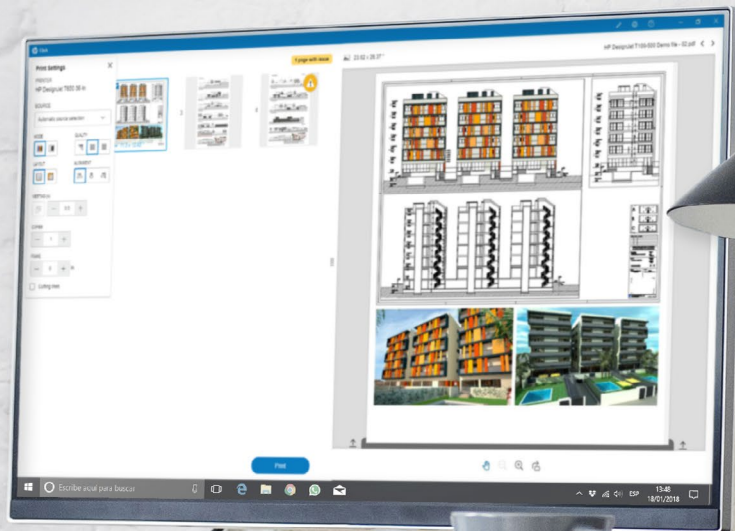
Print Settings

PRINTER
HP DesignJet T830 36 in

SOURCE
Automatic source selection

MODE

QUALITY

LAYOUT

ALIGNMENT

MARGINS

COPIES
1

SCALE
100 %

Cutting lines

1 page with issue

23.82 x 29.37"

HP DesignJet T100-500 Demo file - 02.pdf

Print

Escribe aquí para buscar

ESP

13:48
18/01/2018